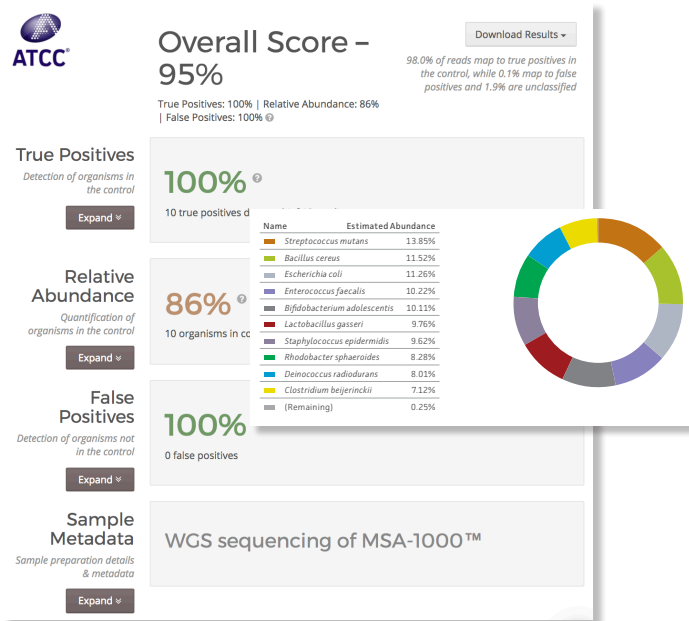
ATCC

Overall Score – 95%

True Positives: 100% | Relative Abundance: 86% | False Positives: 100%

Download Results

98.0% of reads map to true positives in the control, while 0.1% map to false positives and 1.9% are unclassified

True Positives

Detection of organisms in the control

Expand

100%

10 true positives d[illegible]

Relative Abundance

Quantification of organisms in the control

Expand

86%

10 organisms in co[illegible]

False Positives

Detection of organisms not in the control

Expand

100%

0 false positives

Sample Metadata

Sample preparation details & metadata

Expand

WGS sequencing of MSA-1000™

| Name | Estimated Abundance |
|---|---|
| Streptococcus mutans | 13.85% |
| Bacillus cereus | 11.52% |
| Escherichia coli | 11.26% |
| Enterococcus faecalis | 10.22% |
| Bifidobacterium adolescentis | 10.11% |
| Lactobacillus gasseri | 9.76% |
| Staphylococcus epidermidis | 9.62% |
| Rhodobacter sphaeroides | 8.28% |
| Deinococcus radiodurans | 8.01% |
| Clostridium beijerinckii | 7.12% |
| (Remaining) | 0.25% |